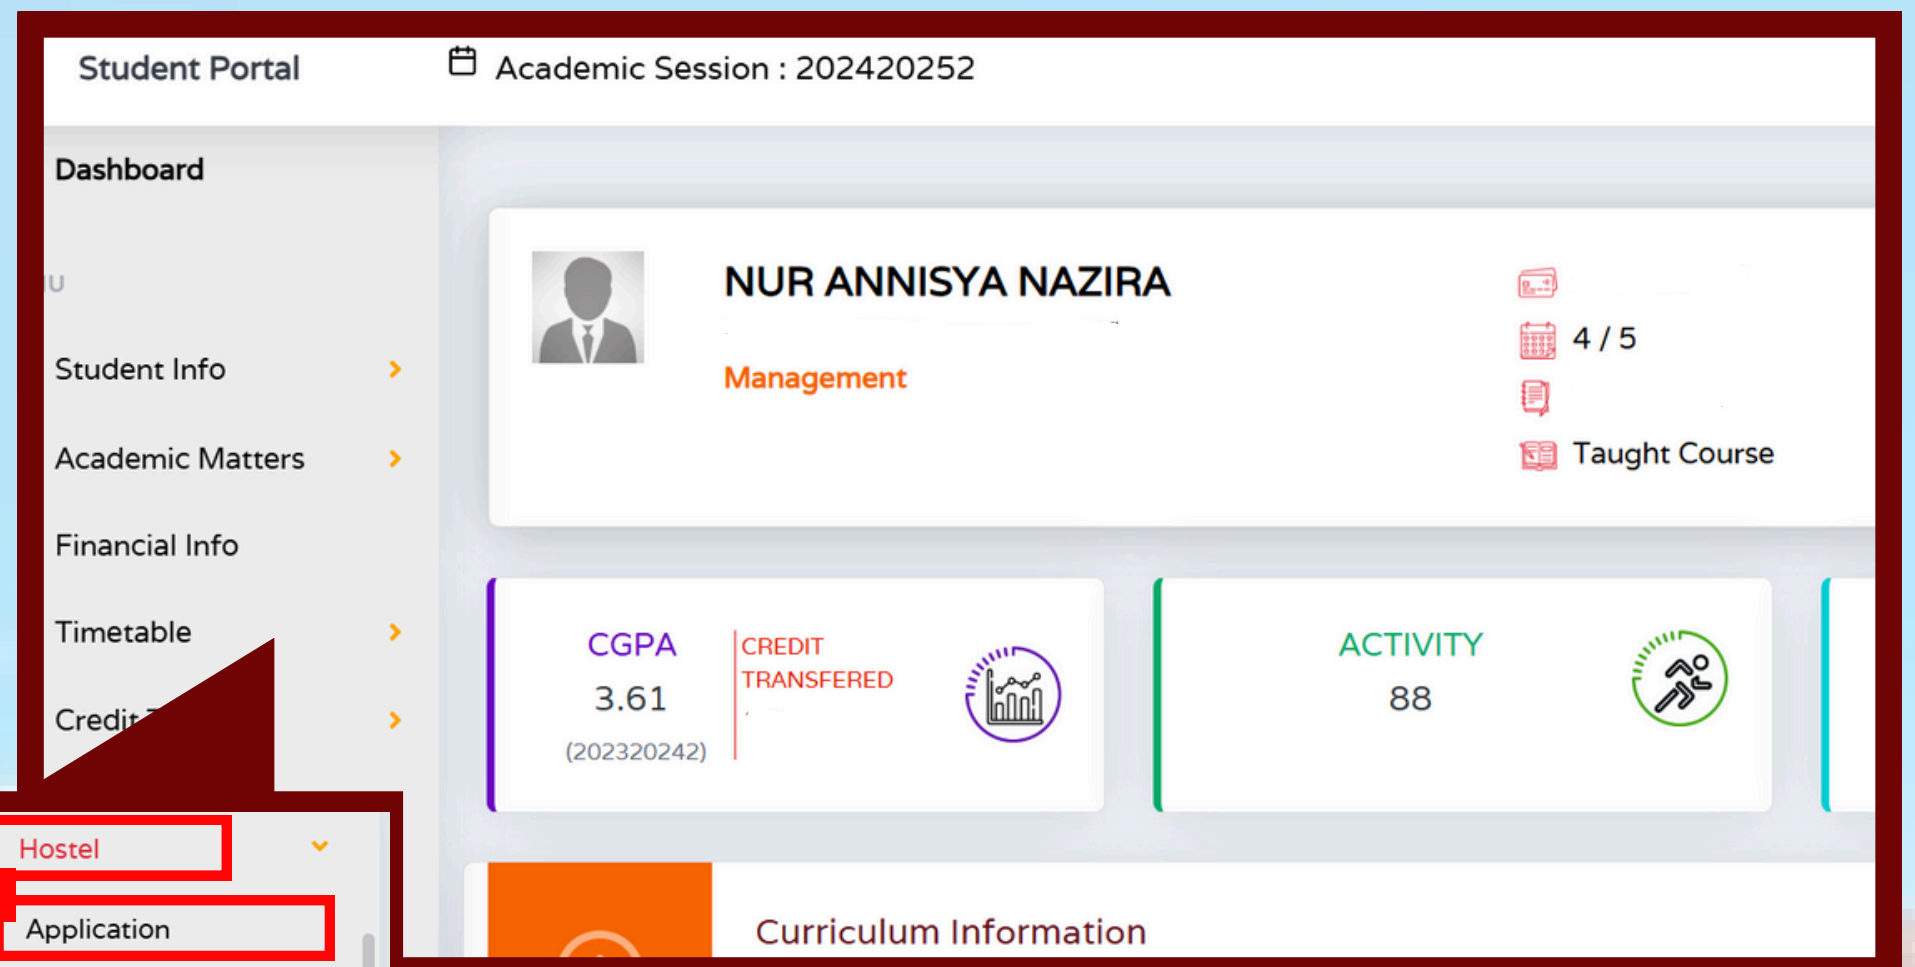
Student Portal

Academic Session : 202420252

Dashboard

U

Student Info

Academic Matters

Financial Info

Timetable

Credit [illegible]

Hostel

Application

NUR ANNISYA NAZIRA

Management

4 / 5

Taught Course

CGPA
3.61
(202320242)

CREDIT TRANSFERED

ACTIVITY
88

Curriculum Information